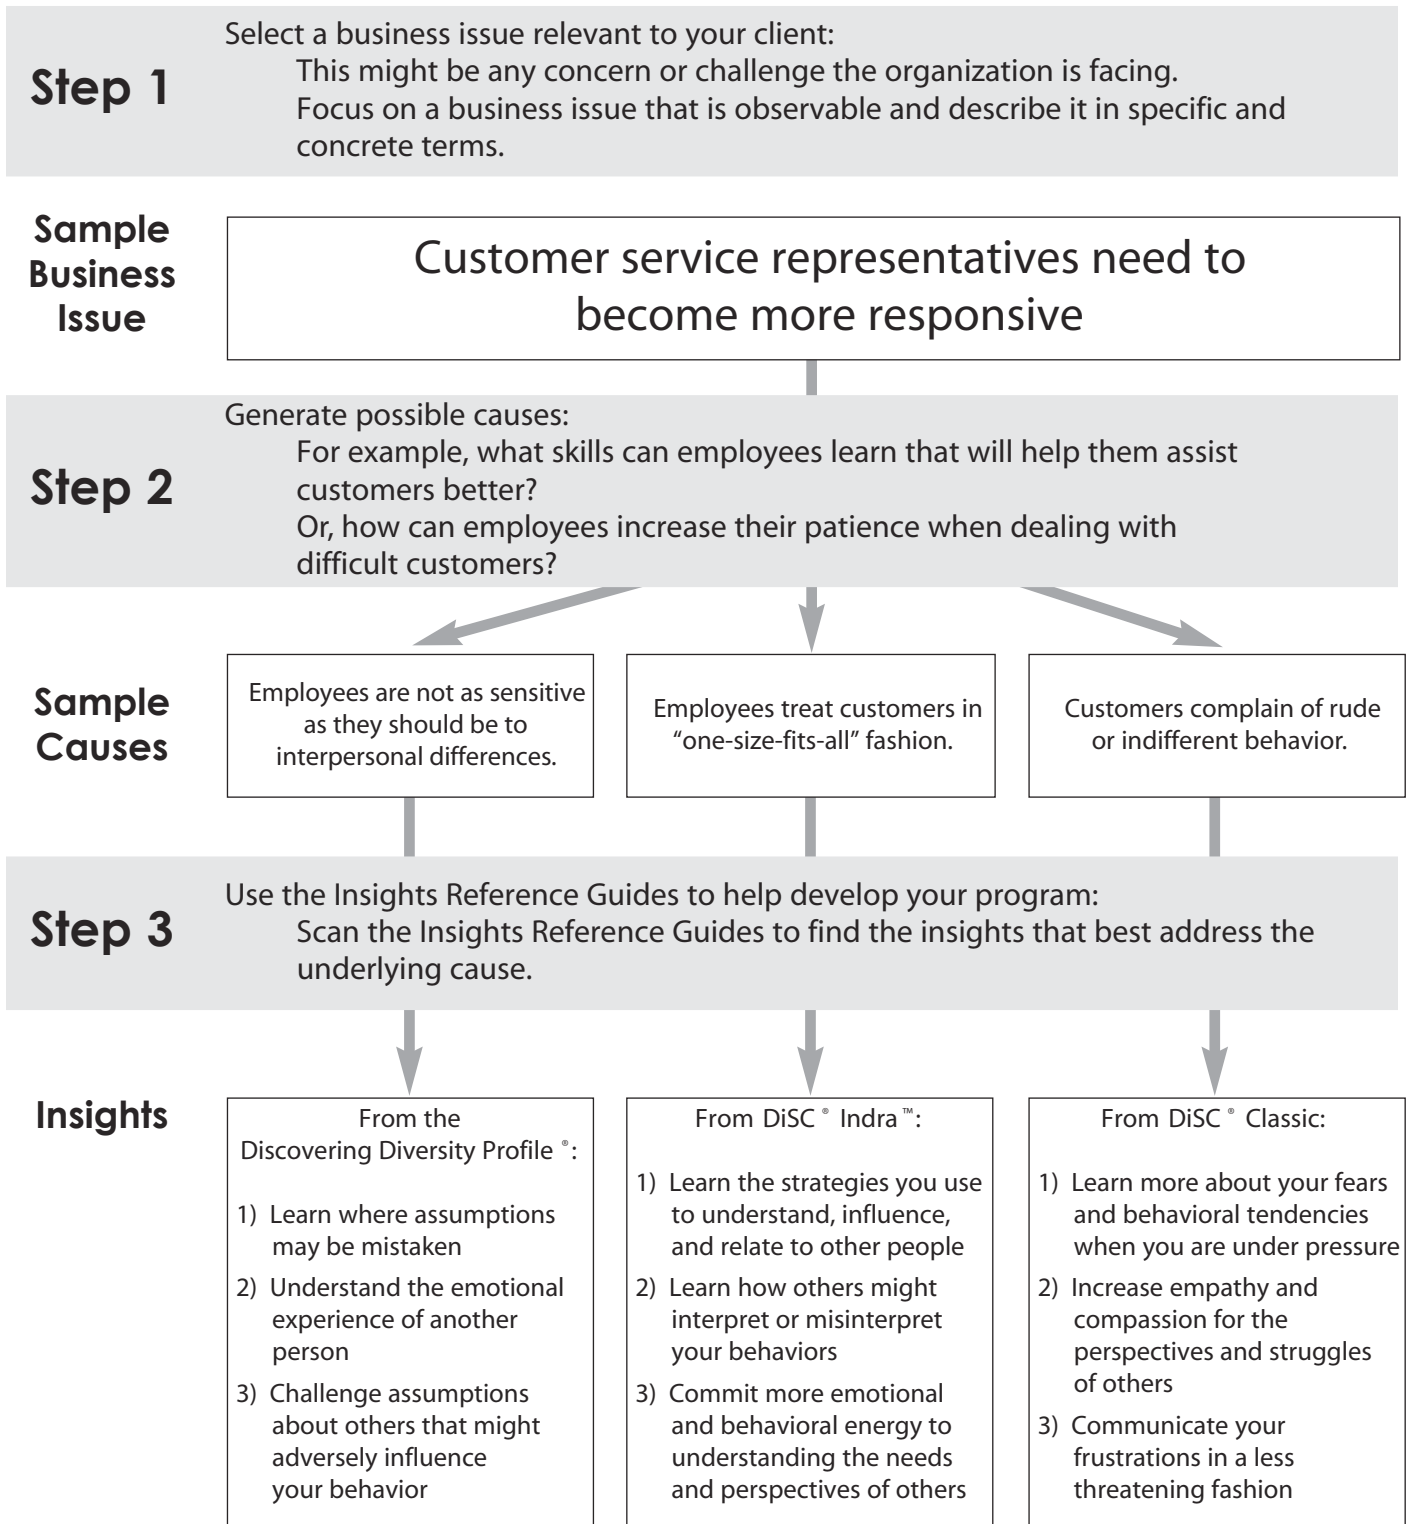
Step 1

Select a business issue relevant to your client:
This might be any concern or challenge the organization is facing.
Focus on a business issue that is observable and describe it in specific and concrete terms.

Sample Business Issue

Customer service representatives need to become more responsive

Step 2

Generate possible causes:
For example, what skills can employees learn that will help them assist customers better?
Or, how can employees increase their patience when dealing with difficult customers?

Sample Causes

Employees are not as sensitive as they should be to interpersonal differences.

Employees treat customers in "one-size-fits-all" fashion.

Customers complain of rude or indifferent behavior.

Step 3

Use the Insights Reference Guides to help develop your program:
Scan the Insights Reference Guides to find the insights that best address the underlying cause.

Insights

From the Discovering Diversity Profile ®:

1) Learn where assumptions may be mistaken
2) Understand the emotional experience of another person
3) Challenge assumptions about others that might adversely influence your behavior

From DiSC ® Indra ™:

1) Learn the strategies you use to understand, influence, and relate to other people
2) Learn how others might interpret or misinterpret your behaviors
3) Commit more emotional and behavioral energy to understanding the needs and perspectives of others

From DiSC ® Classic:

1) Learn more about your fears and behavioral tendencies when you are under pressure
2) Increase empathy and compassion for the perspectives and struggles of others
3) Communicate your frustrations in a less threatening fashion